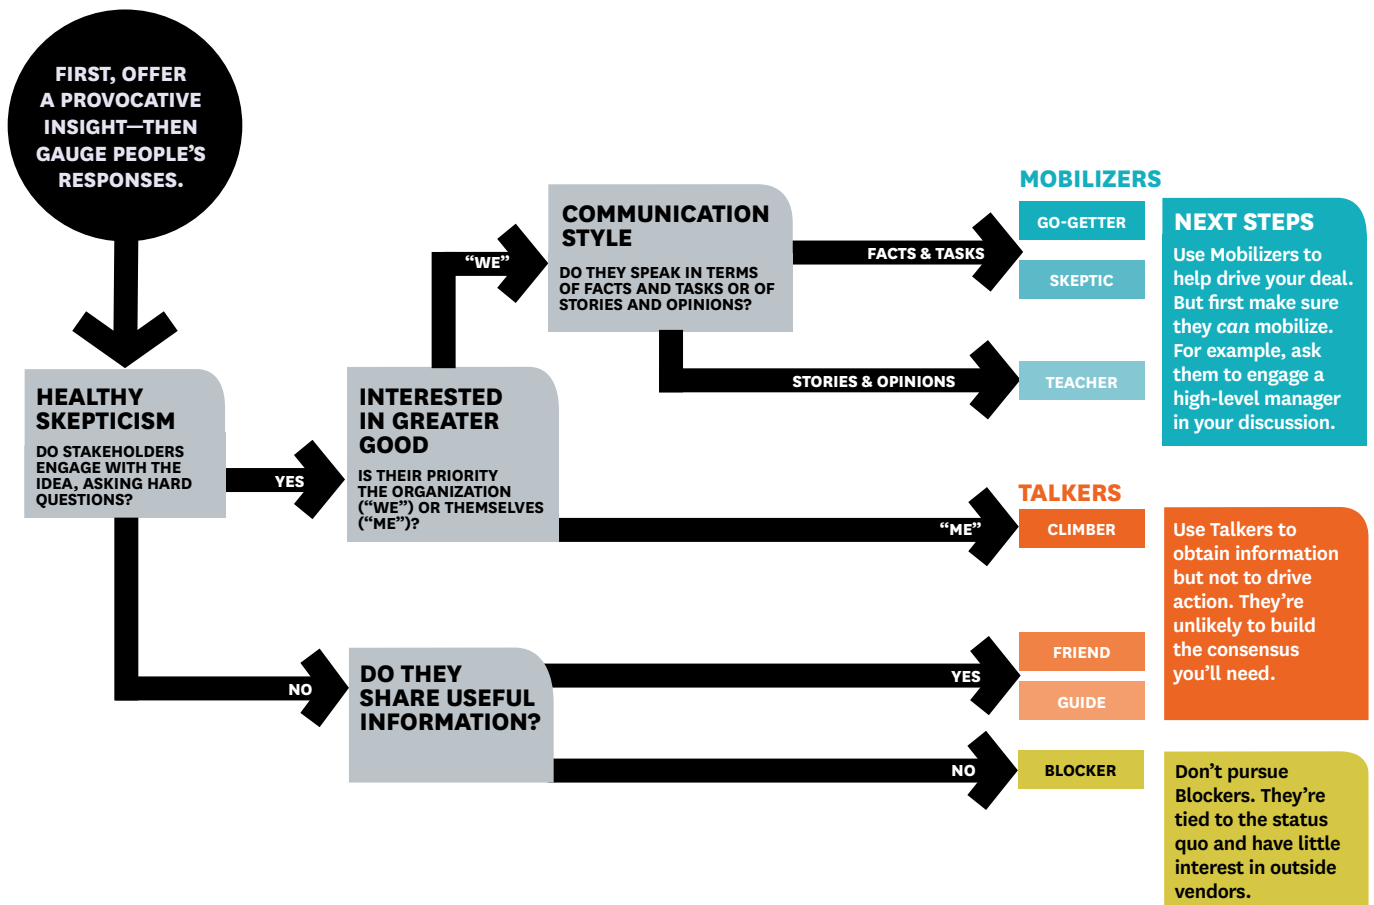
FIRST, OFFER A PROVOCATIVE INSIGHT—THEN GAUGE PEOPLE'S RESPONSES.

HEALTHY SKEPTICISM

DO STAKEHOLDERS ENGAGE WITH THE IDEA, ASKING HARD QUESTIONS?

YES

NO

INTERESTED IN GREATER GOOD

IS THEIR PRIORITY THE ORGANIZATION ("WE") OR THEMSELVES ("ME")?

"WE"

"ME"

COMMUNICATION STYLE

DO THEY SPEAK IN TERMS OF FACTS AND TASKS OR OF STORIES AND OPINIONS?

FACTS & TASKS

STORIES & OPINIONS

MOBILIZERS

GO-GETTER

SKEPTIC

TEACHER

NEXT STEPS

Use Mobilizers to help drive your deal. But first make sure they can mobilize. For example, ask them to engage a high-level manager in your discussion.

TALKERS

CLIMBER

FRIEND

GUIDE

Use Talkers to obtain information but not to drive action. They're unlikely to build the consensus you'll need.

DO THEY SHARE USEFUL INFORMATION?

YES

NO

BLOCKER

Don't pursue Blockers. They're tied to the status quo and have little interest in outside vendors.